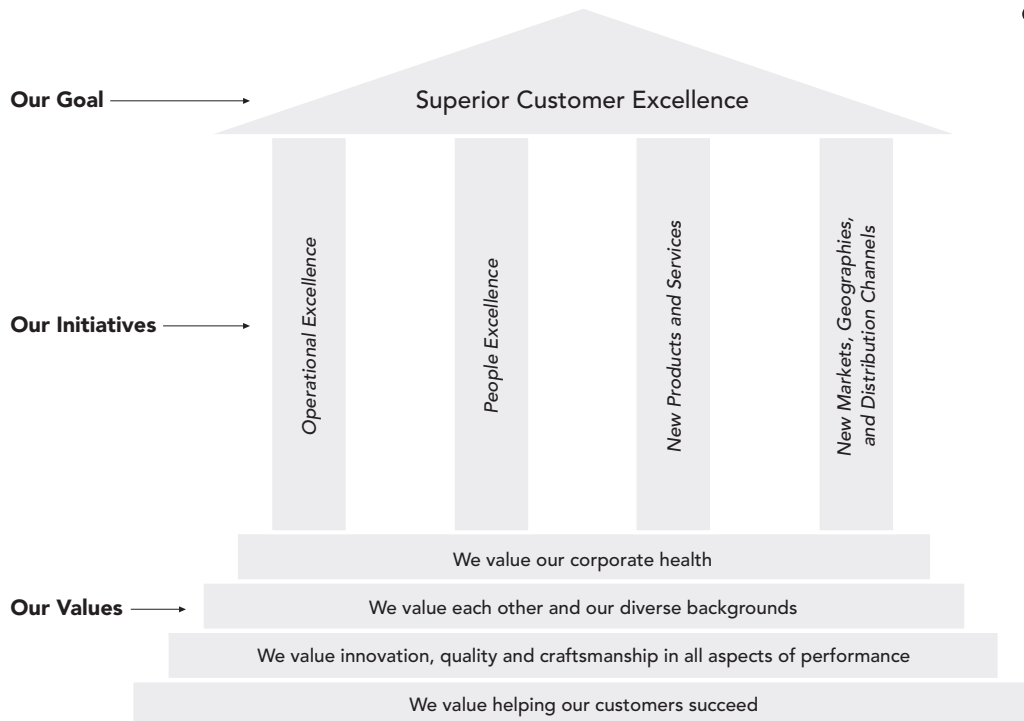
Our Goal

Superior Customer Excellence

Our Initiatives

Operational Excellence

People Excellence

New Products and Services

New Markets, Geographies, and Distribution Channels

Our Values

We value our corporate health

We value each other and our diverse backgrounds

We value innovation, quality and craftsmanship in all aspects of performance

We value helping our customers succeed